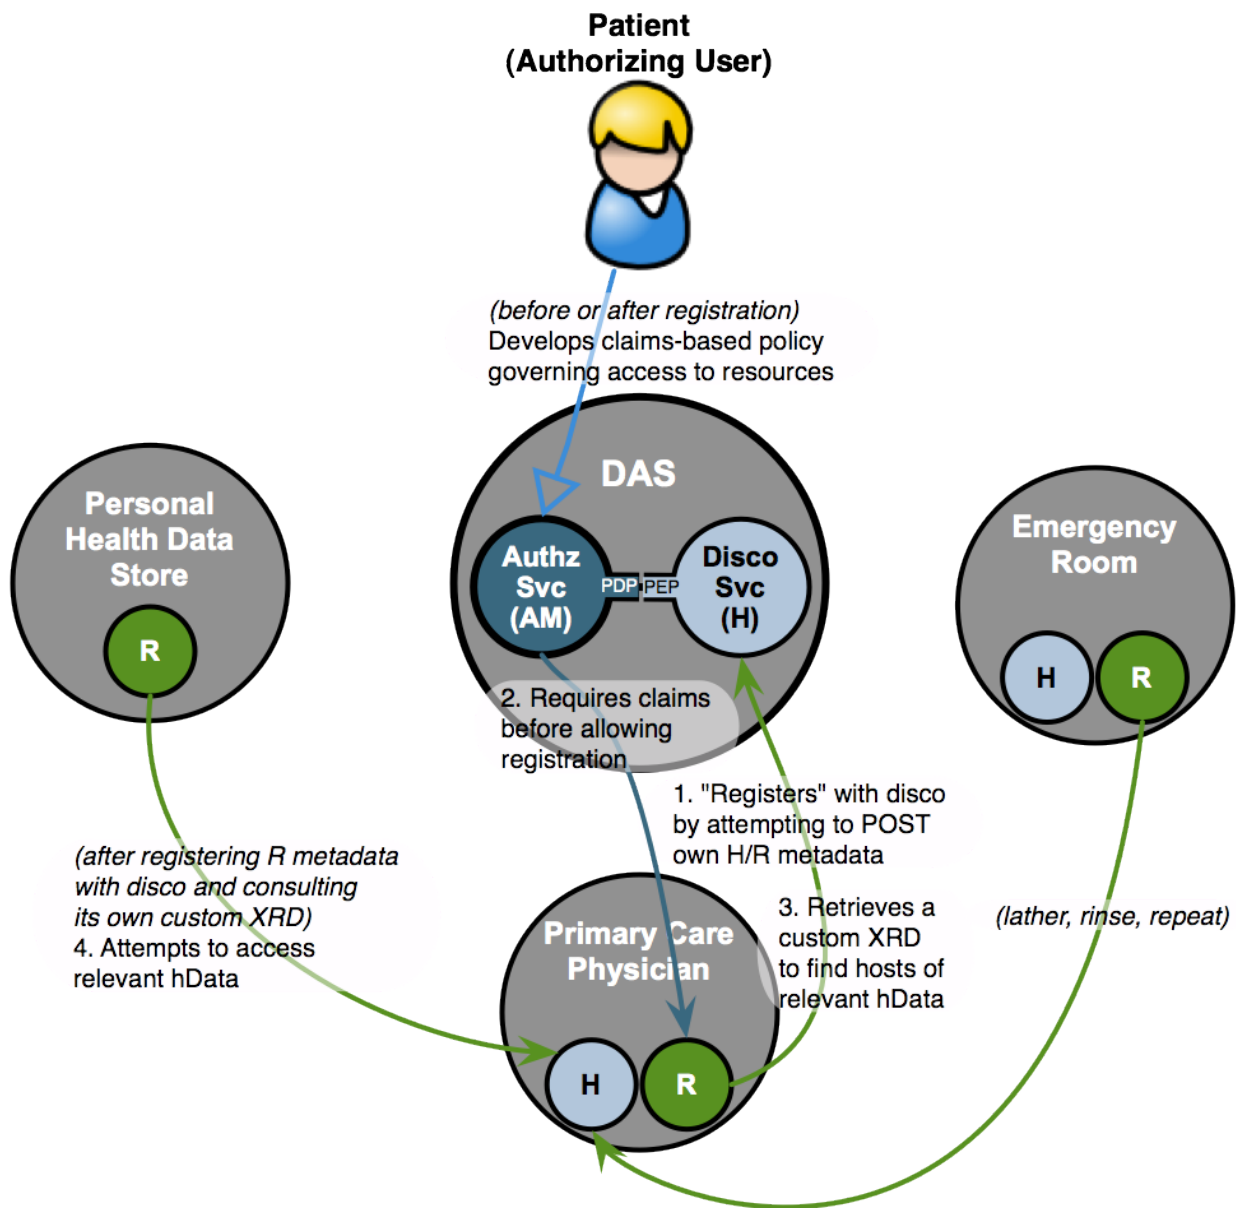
Patient
(Authorizing User)

(before or after registration)
Develops claims-based policy governing access to resources

DAS

Authz Svc (AM)

PDP

PEP

Disco Svc (H)

Personal Health Data Store

R

Emergency Room

H

R

2. Requires claims before allowing registration

1. "Registers" with disco by attempting to POST own H/R metadata

(after registering R metadata with disco and consulting its own custom XRD)
4. Attempts to access relevant hData

3. Retrieves a custom XRD to find hosts of relevant hData

(lather, rinse, repeat)

Primary Care Physician

H

R